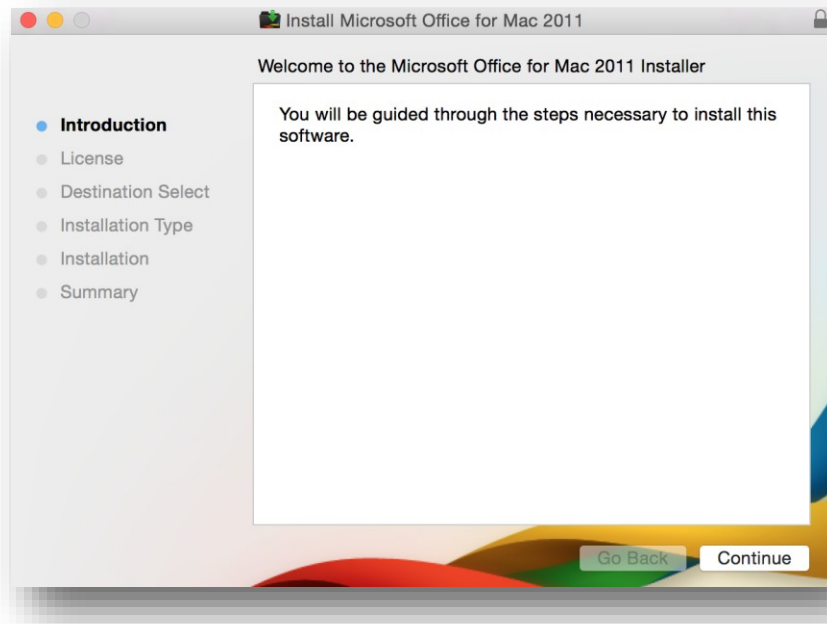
Install Microsoft Office for Mac 2011

Welcome to the Microsoft Office for Mac 2011 Installer

Introduction
License
Destination Select
Installation Type
Installation
Summary

You will be guided through the steps necessary to install this software.

Go Back
Continue